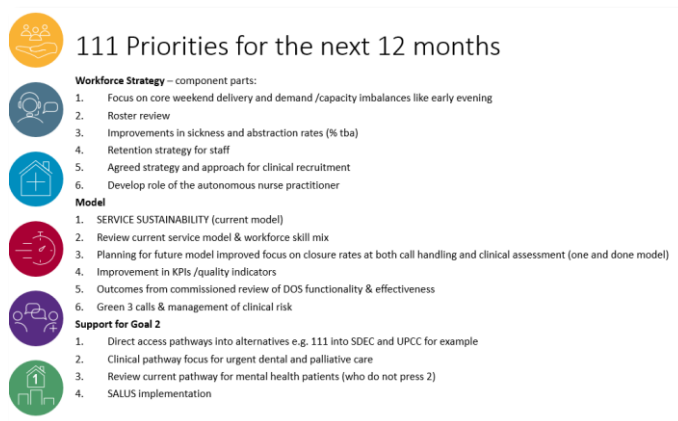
111 Priorities for the next 12 months

**Workforce Strategy** – component parts:

1. Focus on core weekend delivery and demand /capacity imbalances like early evening
2. Roster review
3. Improvements in sickness and abstraction rates (% tba)
4. Retention strategy for staff
5. Agreed strategy and approach for clinical recruitment
6. Develop role of the autonomous nurse practitioner

**Model**

1. SERVICE SUSTAINABILITY (current model)
2. Review current service model & workforce skill mix
3. Planning for future model improved focus on closure rates at both call handling and clinical assessment (one and done model)
4. Improvement in KPIs /quality indicators
5. Outcomes from commissioned review of DOS functionality & effectiveness
6. Green 3 calls & management of clinical risk

**Support for Goal 2**

1. Direct access pathways into alternatives e.g. 111 into SDEC and UPCC for example
2. Clinical pathway focus for urgent dental and palliative care
3. Review current pathway for mental health patients (who do not press 2)
4. SALUS implementation